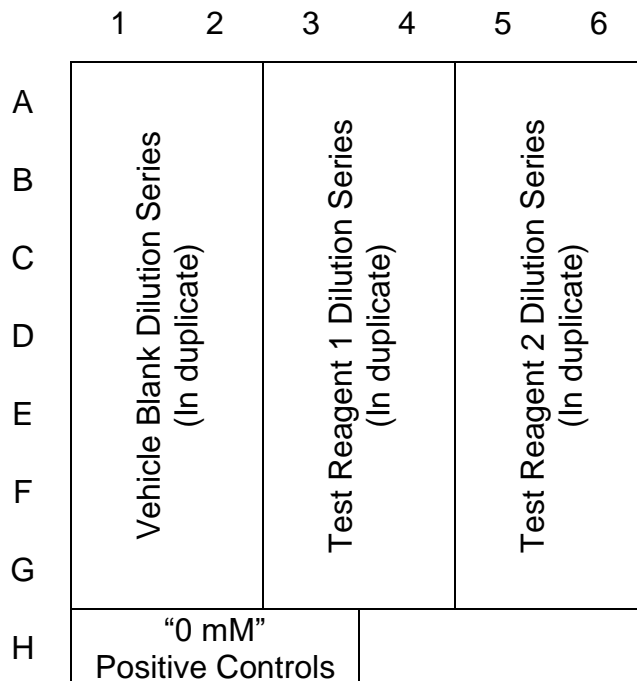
|   | 1 | 2 | 3 | 4 | 5 | 6 |
|---|---|---|---|---|---|---|
| A | Vehicle Blank Dilution Series (In duplicate) | | Test Reagent 1 Dilution Series (In duplicate) | | Test Reagent 2 Dilution Series (In duplicate) | |
| B | | | | | | |
| C | | | | | | |
| D | | | | | | |
| E | | | | | | |
| F | | | | | | |
| G | | | | | | |
| H | "0 mM" Positive Controls | | | | | |